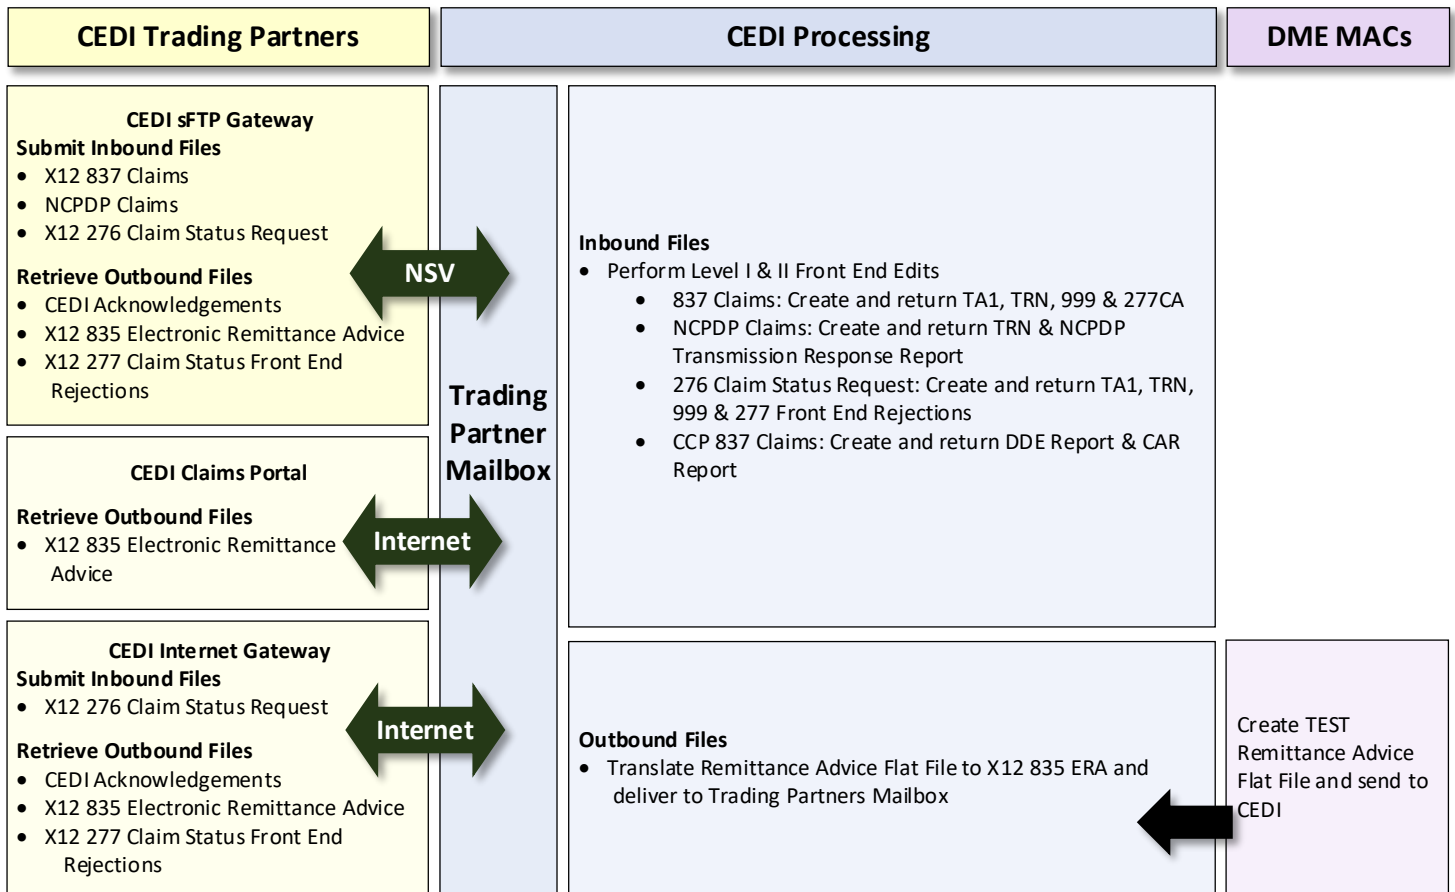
CEDI Trading Partners

CEDI Processing

DME MACs

CEDI sFTP Gateway
Submit Inbound Files
- X12 837 Claims
- NCPDP Claims
- X12 276 Claim Status Request

Retrieve Outbound Files
- CEDI Acknowledgements
- X12 835 Electronic Remittance Advice
- X12 277 Claim Status Front End Rejections

NSV

Trading Partner Mailbox

Inbound Files
- Perform Level I & II Front End Edits
  - 837 Claims: Create and return TA1, TRN, 999 & 277CA
  - NCPDP Claims: Create and return TRN & NCPDP Transmission Response Report
  - 276 Claim Status Request: Create and return TA1, TRN, 999 & 277 Front End Rejections
  - CCP 837 Claims: Create and return DDE Report & CAR Report

CEDI Claims Portal

Retrieve Outbound Files
- X12 835 Electronic Remittance Advice

Internet

CEDI Internet Gateway
Submit Inbound Files
- X12 276 Claim Status Request

Retrieve Outbound Files
- CEDI Acknowledgements
- X12 835 Electronic Remittance Advice
- X12 277 Claim Status Front End Rejections

Internet

Outbound Files
- Translate Remittance Advice Flat File to X12 835 ERA and deliver to Trading Partners Mailbox

Create TEST Remittance Advice Flat File and send to CEDI